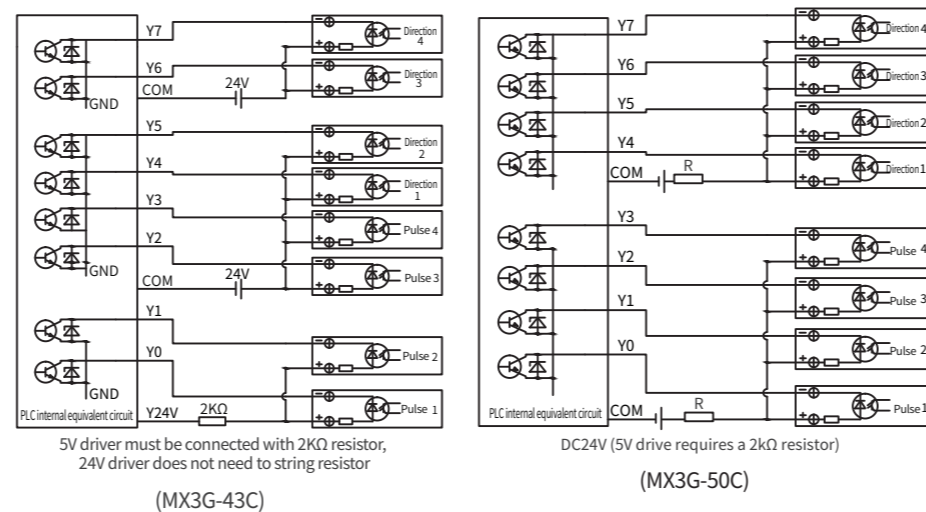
Y7
Y6
COM
24V
GND
Y5
Y4
Y3
Y2
GND
COM
24V
Y1
Y0
GND
PLC internal equivalent circuit
Y24V
2KΩ
Direction 4
Direction 3
Direction 2
Direction 1
Pulse 4
Pulse 3
Pulse 2
Pulse 1

5V driver must be connected with 2KΩ resistor, 24V driver does not need to string resistor

(MX3G-43C)

Y7
Y6
Y5
Y4
COM
R
Y3
Y2
Y1
Y0
PLC internal equivalent circuit
COM
R
Direction 4
Direction 3
Direction 2
Direction 1
Pulse 4
Pulse 3
Pulse 2
Pulse 1

DC24V (5V drive requires a 2kΩ resistor)

(MX3G-50C)